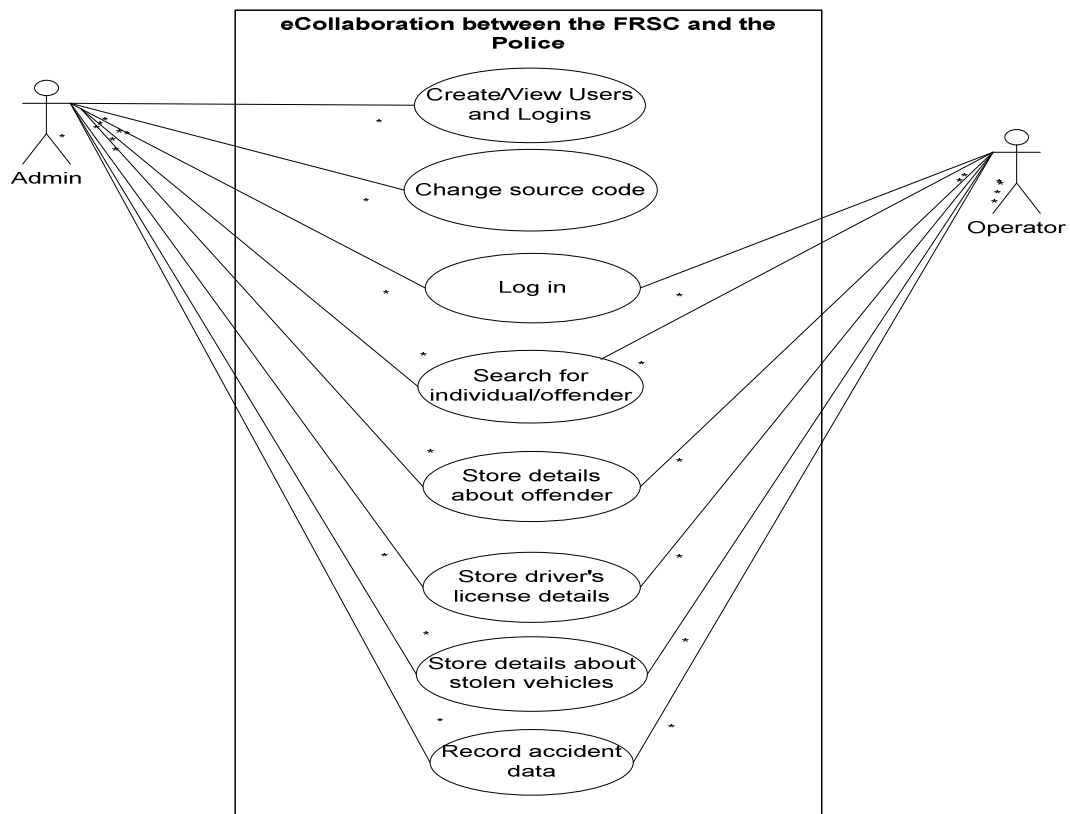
eCollaboration between the FRSC and the Police

Admin

Operator

Create/View Users and Logins

Change source code

Log in

Search for individual/offender

Store details about offender

Store driver's license details

Store details about stolen vehicles

Record accident data

*
*
*
*
*
*
*
*
*
*
*
*
*
*
*
*
*
*
*
*
*
*
*
*
*
*
*
*
*